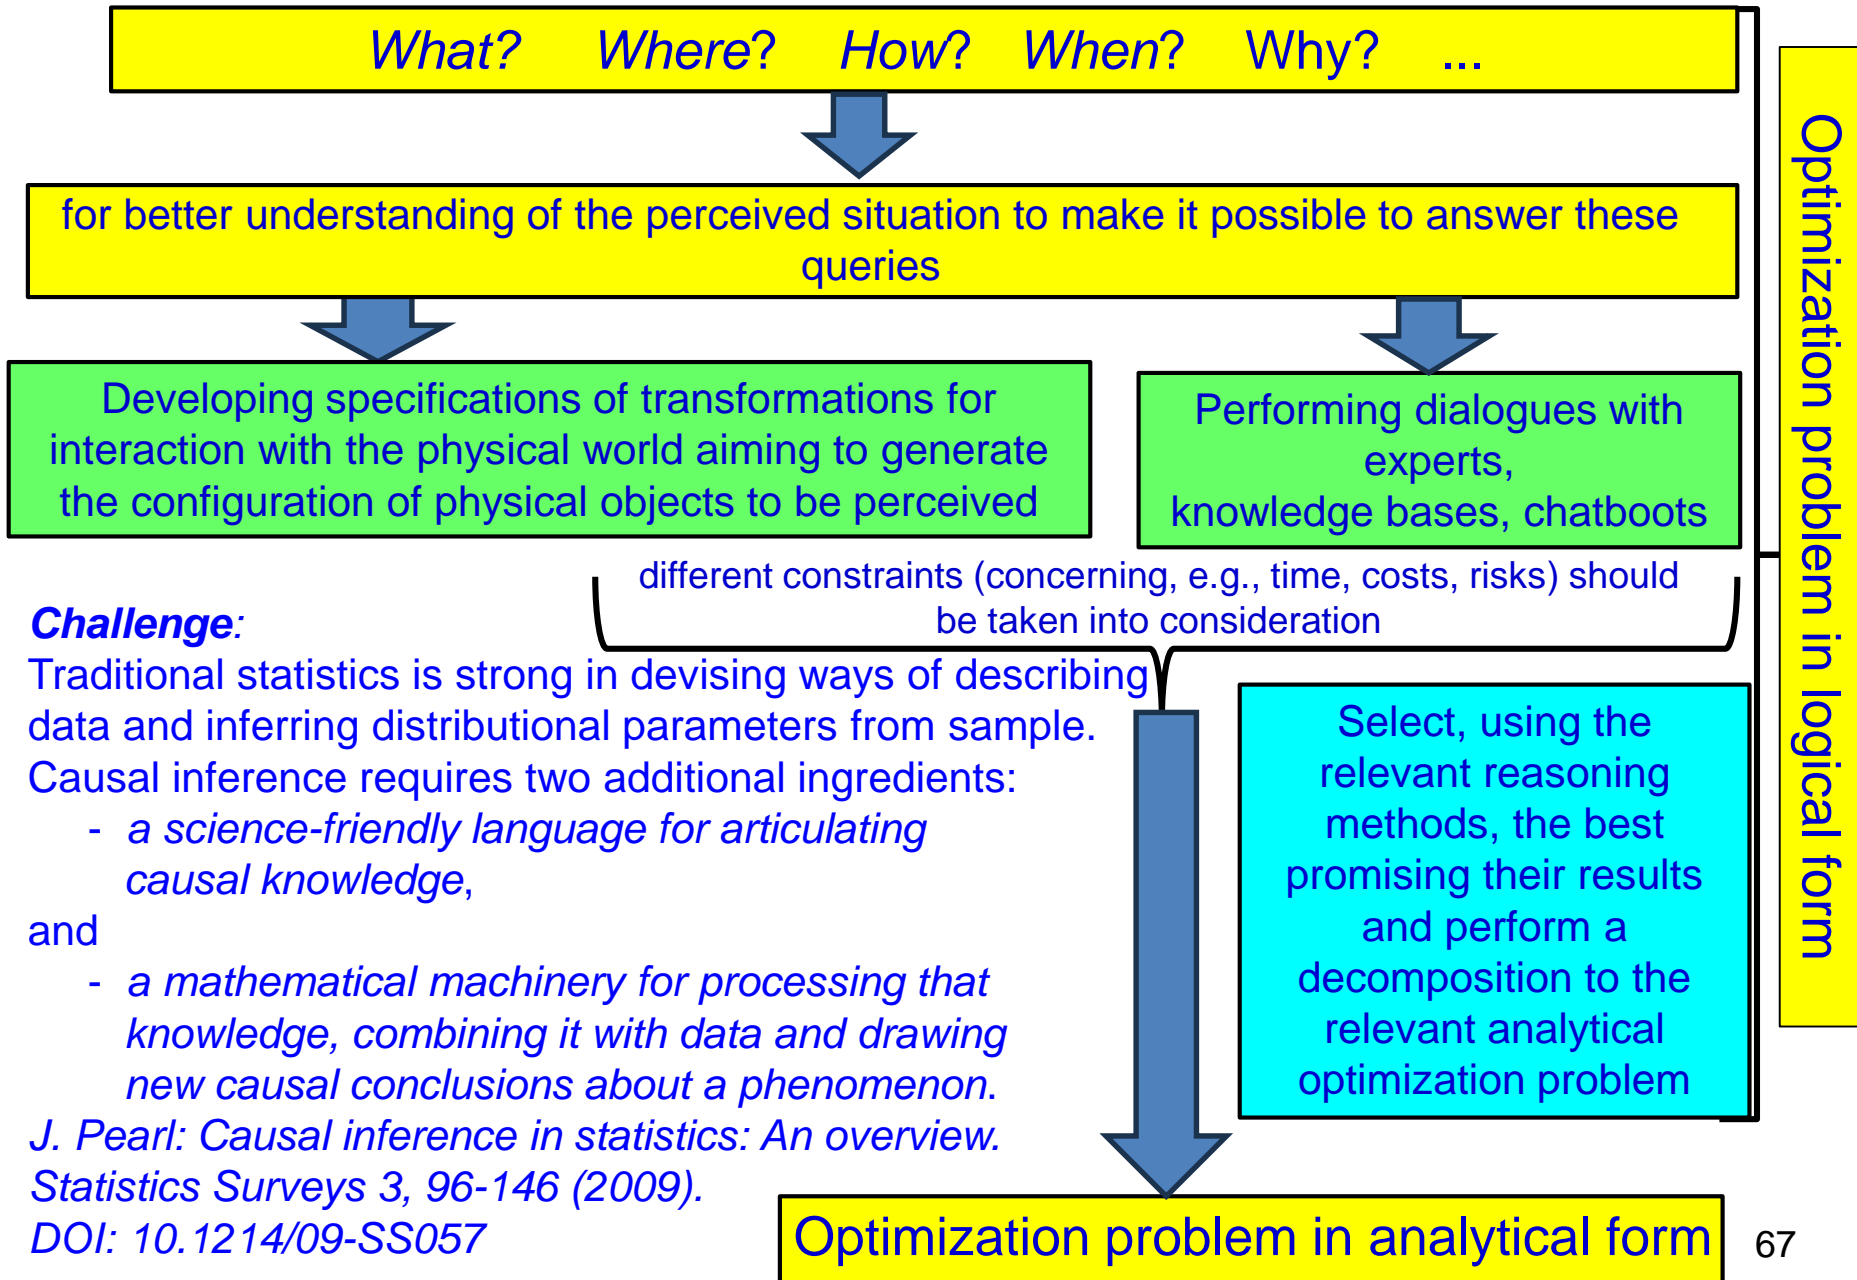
What? Where? How? When? Why? ...

for better understanding of the perceived situation to make it possible to answer these queries

Developing specifications of transformations for interaction with the physical world aiming to generate the configuration of physical objects to be perceived

Performing dialogues with experts, knowledge bases, chatboots

different constraints (concerning, e.g., time, costs, risks) should be taken into consideration

Optimization problem in logical form

Challenge:
Traditional statistics is strong in devising ways of describing data and inferring distributional parameters from sample. Causal inference requires two additional ingredients:
- a science-friendly language for articulating causal knowledge,
and
- a mathematical machinery for processing that knowledge, combining it with data and drawing new causal conclusions about a phenomenon.
J. Pearl: Causal inference in statistics: An overview. Statistics Surveys 3, 96-146 (2009). DOI: 10.1214/09-SS057

Select, using the relevant reasoning methods, the best promising their results and perform a decomposition to the relevant analytical optimization problem

Optimization problem in analytical form

67